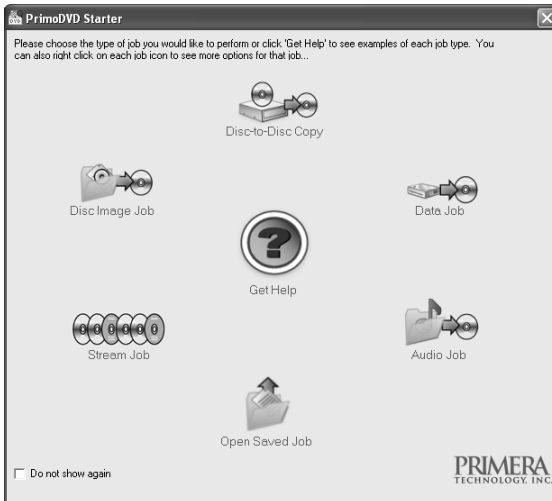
PrimoDVD Starter

Please choose the type of job you would like to perform or click 'Get Help' to see examples of each job type. You can also right click on each job icon to see more options for that job...

Disc-to-Disc Copy

Disc Image Job

Data Job

Get Help

Stream Job

Audio Job

Open Saved Job

Do not show again

PRIMERA
TECHNOLOGY, INC.